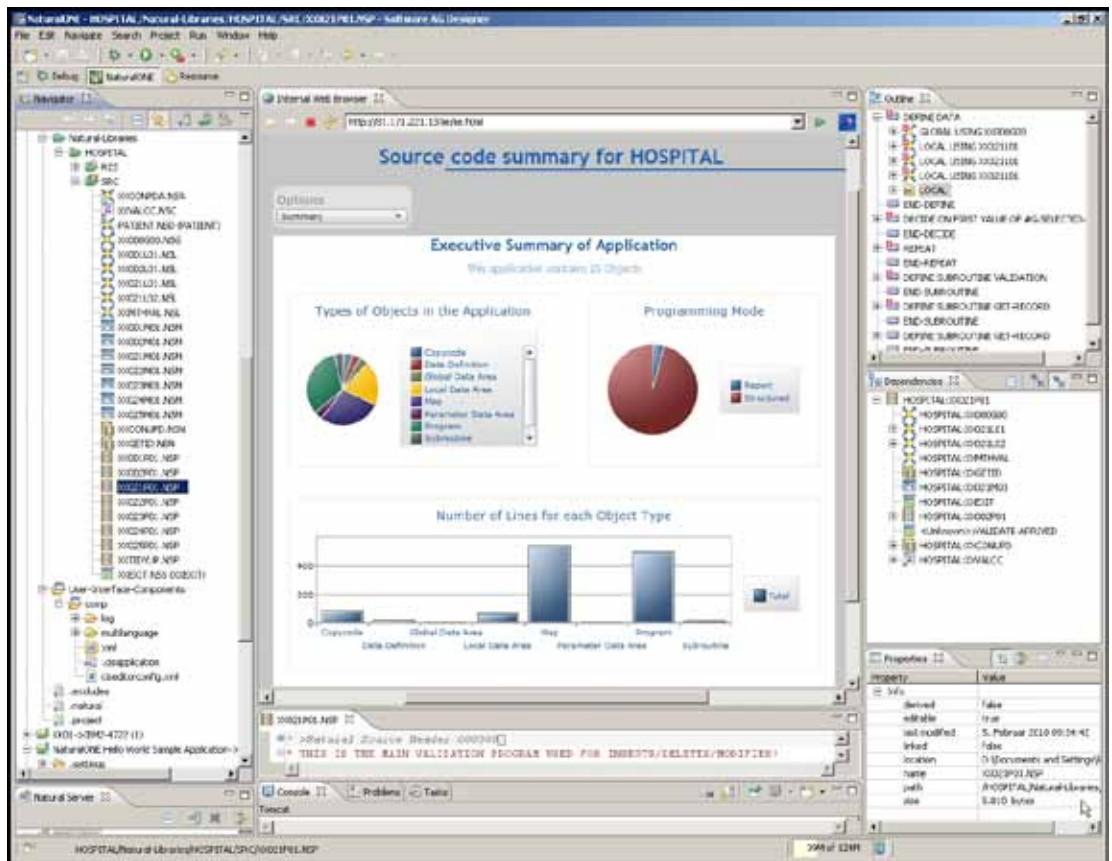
NaturalONE - HOSPITAL/Natural-Libraries/HOSPITAL/SRC/IXXX21P01.NSP - Software AG Designer

File Edit Navigate Search Project Run Window Help

Debug NaturalONE Resource

Navigator

Natural-Libraries
HOSPITAL
RES
SRC
IXXCONPDA.NSA
IXVALCC.NSC
PATIENT.NSD (PATIENT)
IXX000G00.NSG
IXXD0L01.NSL
IXXD0L01.NSL
IXX021L01.NSL
IXX021L02.NSL
IXXPHYAL.NSL
IXX00LP01.NSM
IXX00LP01.NSM
IXX021P01.NSM
IXX022P01.NSM
IXX023P01.NSM
IXX024P01.NSM
IXX025P01.NSM
IXXCONUPD.NSN
IXXGETID.NSN
IXX00LP01.NSP
IXX00LP01.NSP
IXX021P01.NSP
IXX022P01.NSP
IXX023P01.NSP
IXX024P01.NSP
IXX025P01.NSP
IXXTEW.IP.NSP
IXXECT.NS5 (IXXECT)
User-Interface-Components
comp
log
multilanguage
xml
.cisapplication
cisedilorconfig.xml
.excludes
.natural
.project
IXXX-c-0992-4722 (1)
NaturalONE Hello World Sample Application
.settings

Natural Server

Internal Web Browser

http://81.171.221.15/ixx.html

Source code summary for HOSPITAL

Options
Summary

Executive Summary of Application

This application contains 25 Objects

Types of Objects in the Application

Copycode
Data Definition
Global Data Area
Local Data Area
Map
Parameter Data Area
Program
Subroutine

Programming Mode

Report
Structured

Number of Lines for each Object Type

400
200
0

Copycode
Data Definition
Global Data Area
Local Data Area
Map
Parameter Data Area
Program
Subroutine

Total

IXX021P01.NSP

* >Natural Source Header 000000
** THIS IS THE MAIN VALIDATION PROGRAM USED FOR INSERTS/DELETES/MODIFIES!

Console Problems Tasks
Tomcat

Outline

DEFINE DATA
GLOBAL USING IXX000G00
LOCAL USING IXX021L01
LOCAL USING IXX021L01
LOCAL USING IXX021L01
LOCAL
END-DEFINE
DECIDE ON FIRST VALUE OF #G-SELECTED
END-DECIDE
REPEAT
END-REPEAT
DEFINE SUBROUTINE VALIDATION
END-SUBROUTINE
DEFINE SUBROUTINE GET-RECORD
END-SUBROUTINE
DEFINE SUBROUTINE GET-RECORD

Dependencies

HOSPITAL:IXX021P01
HOSPITAL:IXX000G00
HOSPITAL:IXX021L01
HOSPITAL:IXX021L02
HOSPITAL:IXXPHYVAL
HOSPITAL:IXXGETID
HOSPITAL:IXX021M01
HOSPITAL:IXXEDIT
HOSPITAL:IXX00P01
<Unknown>:VALIDATE-APPROVED
HOSPITAL:IXXCONUPD
HOSPITAL:IXVALCC

Properties

| Property | Value |
|---|---|
| Info | |
| derived | false |
| editable | true |
| last modified | 5. Februar 2010 09:34:42 |
| linked | false |
| location | D:\Documents and Settings\ |
| name | IXX021P01.NSP |
| path | /HOSPITAL/Natural-Libraries |
| size | 5.810 bytes |

HOSPITAL/Natural-Libraries/HOSPITAL/SRC/IXX021P01.NSP

39M of 124M